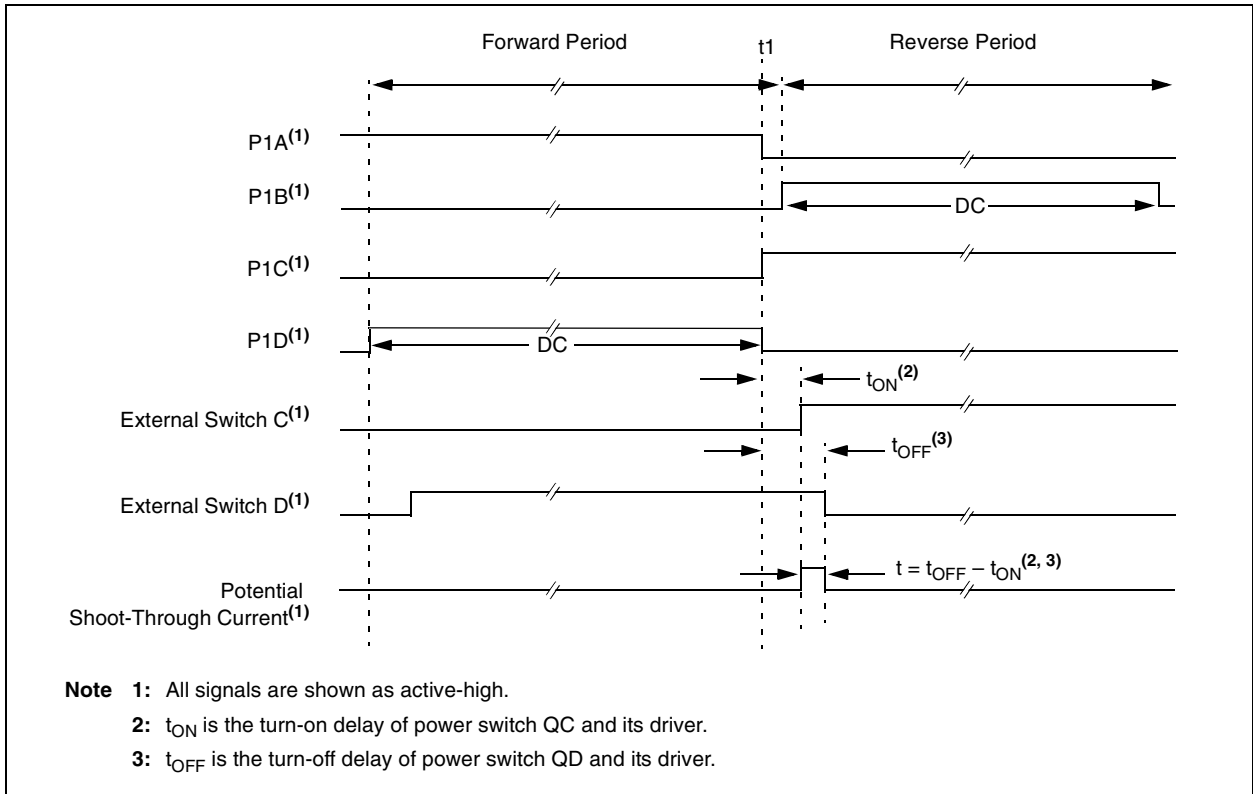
Forward Period

t1

Reverse Period

P1A$^{(1)}$

P1B$^{(1)}$

DC

P1C$^{(1)}$

P1D$^{(1)}$

DC

$t_{ON}^{(2)}$

External Switch C$^{(1)}$

$t_{OFF}^{(3)}$

External Switch D$^{(1)}$

Potential Shoot-Through Current$^{(1)}$

$t = t_{OFF} - t_{ON}^{(2, 3)}$

**Note 1:** All signals are shown as active-high.

**2:** $t_{ON}$ is the turn-on delay of power switch QC and its driver.

**3:** $t_{OFF}$ is the turn-off delay of power switch QD and its driver.